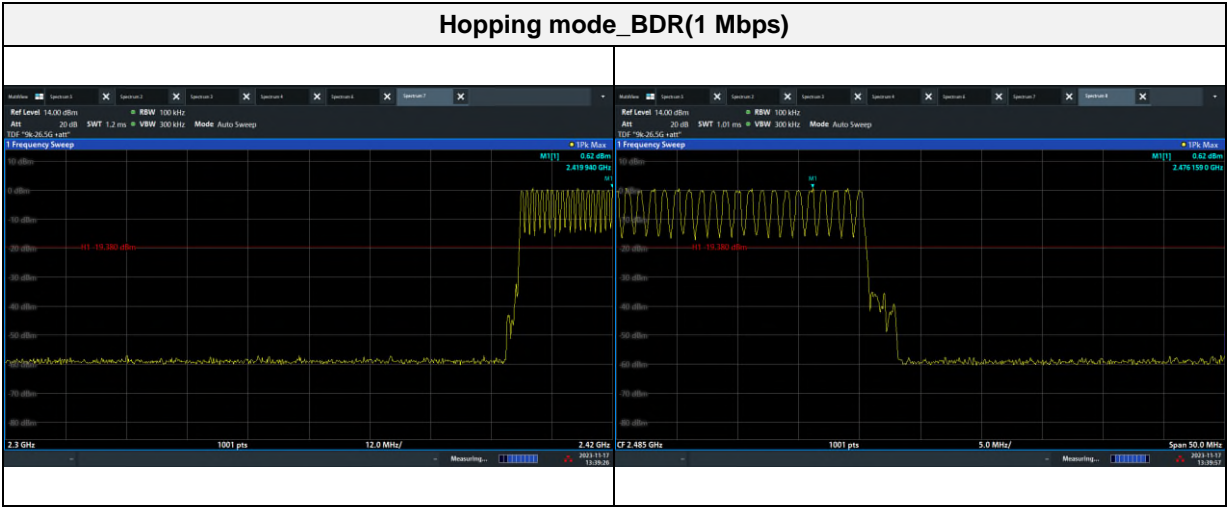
Hopping mode_BDR(1 Mbps)

MultiView Spectrum Spectrum 2 Spectrum 3 Spectrum 4 Spectrum 6 Spectrum 7

Ref Level 14.00 dBm ● RBW 100 kHz
Att 20 dB SWT 1.2 ms ● VBW 300 kHz Mode Auto Sweep
TDF "9k-26.5G +att"
1 Frequency Sweep ● 1Pk Max
M1[1] 0.62 dBm
2.419 940 GHz
M1
10 dBm
0 dBm
-10 dBm
-20 dBm
H1 -19.380 dBm
-30 dBm
-40 dBm
-50 dBm
-60 dBm
-70 dBm
-80 dBm
2.3 GHz 1001 pts 12.0 MHz/ 2.42 GHz
Measuring... 2023-11-17 13:39:26

MultiView Spectrum Spectrum 2 Spectrum 3 Spectrum 4 Spectrum 6 Spectrum 7 Spectrum 8

Ref Level 14.00 dBm ● RBW 100 kHz
Att 20 dB SWT 1.01 ms ● VBW 300 kHz Mode Auto Sweep
TDF "9k-26.5G +att"
1 Frequency Sweep ● 1Pk Max
M1[1] 0.62 dBm
2.476 159 0 GHz
M1
10 dBm
0 dBm
-10 dBm
-20 dBm
H1 -19.380 dBm
-30 dBm
-40 dBm
-50 dBm
-60 dBm
-70 dBm
-80 dBm
CF 2.485 GHz 1001 pts 5.0 MHz/ Span 50.0 MHz
Measuring... 2023-11-17 13:39:57